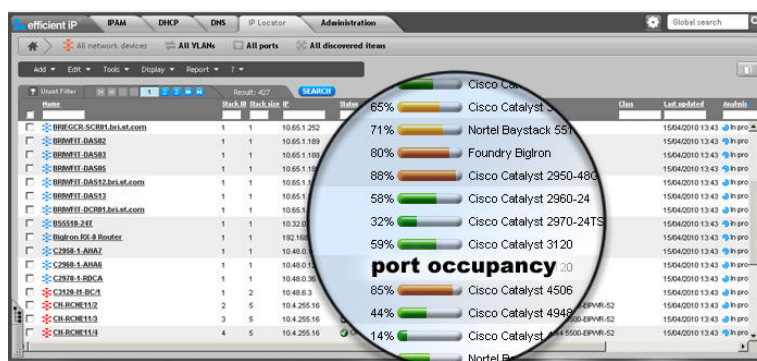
efficient iP IPAM DHCP DNS IP Locator Administration Global search

All network devices All VLANs All ports All discovered items

Add ▾ Edit ▾ Tools ▾ Display ▾ Report ▾ ? ▾

Unset Filter 1 2 3 Result: 427 SEARCH

| | Name | Stack ID | Stack size | IP | Status | | Class | Last updated | Analysis |
|---|---|---|---|---|---|---|---|---|---|
| | BRIEGCR-SCR01.bri.st.com | 1 | 1 | 10.65.1.252 | | | | 15/04/2010 13:43 | In pro |
| | BRIWFIT-DAS02 | 1 | 1 | 10.65.1.189 | | | | 15/04/2010 13:43 | In pro |
| | BRIWFIT-DAS03 | 1 | 1 | 10.65.1.188 | | | | 15/04/2010 13:43 | In pro |
| | BRIWFIT-DAS05 | 1 | 1 | 10.65.1.18 | | | | 15/04/2010 13:43 | In pro |
| | BRIWFIT-DAS12.bri.st.com | 1 | 1 | 10.65.1 | | | | 15/04/2010 13:43 | In pro |
| | BRIWFIT-DAS13 | 1 | 1 | 10.65.1 | | | | 15/04/2010 13:43 | In pro |
| | BRIWFIT-DCR01.bri.st.com | 1 | 1 | 10.65.1 | | | | 15/04/2010 13:43 | In pro |
| | BS5510-24T | 1 | 1 | 10.32.0 | | | | 15/04/2010 13:43 | In pro |
| | BigIron RX-8 Router | 1 | 1 | 192.168 | | | | 15/04/2010 13:43 | In pro |
| | C2950-1-AHA7 | 1 | 1 | 10.48.0 | | | | 15/04/2010 13:43 | In pro |
| | C2960-1-AHA6 | 1 | 1 | 10.48.0 | | | | 15/04/2010 13:43 | In pro |
| | C2970-1-RDCA | 1 | 1 | 10.48.0.36 | | | | 15/04/2010 13:43 | In pro |
| | C3120-H-BC/I | 1 | 2 | 10.48.6.3 | | | | 15/04/2010 13:43 | In pro |
| | CH-RCNE11/2 | 2 | 5 | 10.4.255.16 | | 5500-EIPWR-52 | | 15/04/2010 13:43 | In pro |
| | CH-RCNE11/3 | 3 | 5 | 10.4.255.16 | | 5500-EIPWR-52 | | 15/04/2010 13:43 | In pro |
| | CH-RCNE11/4 | 4 | 5 | 10.4.255.16 | OK | 4.5500-EIPWR-52 | | 15/04/2010 13:43 | In pro |

Cisco Ca
65% Cisco Catalyst 3
71% Nortel Baystack 551
80% Foundry BigIron
88% Cisco Catalyst 2950-48G
58% Cisco Catalyst 2960-24
32% Cisco Catalyst 2970-24TS
59% Cisco Catalyst 3120
port occupancy 20
85% Cisco Catalyst 4506
44% Cisco Catalyst 4948
14% Cisco Catalyst
Nortel B